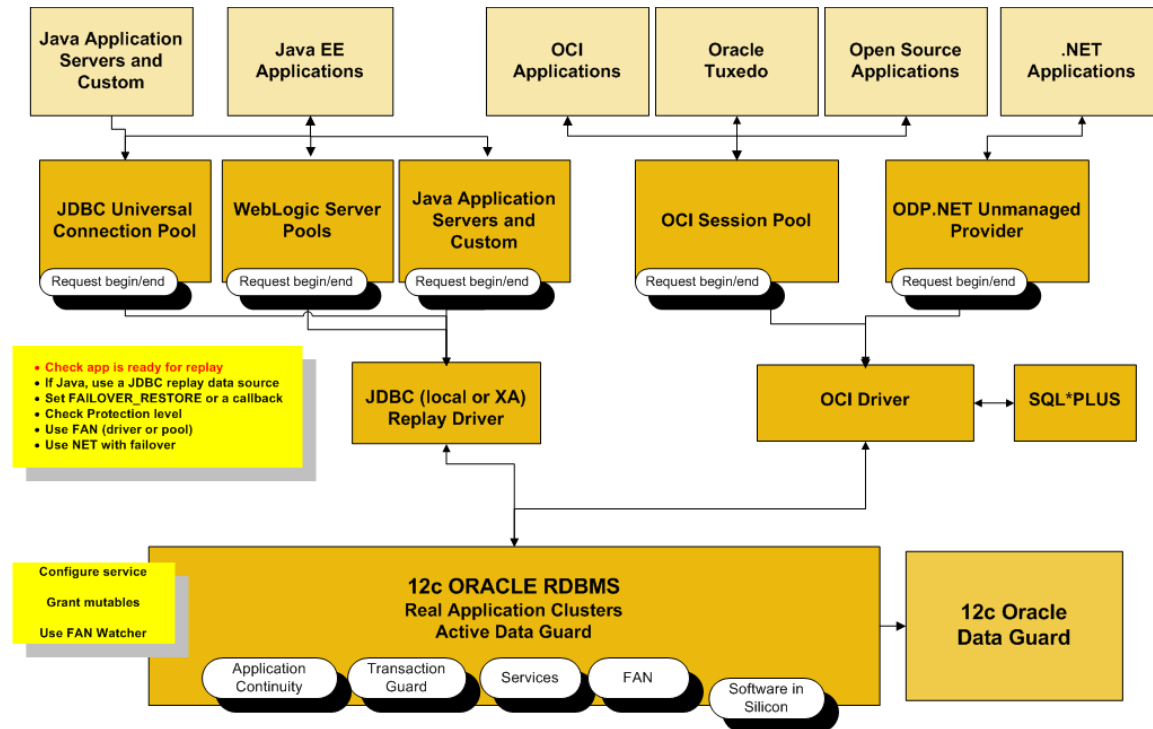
Java Application Servers and Custom

Java EE Applications

OCI Applications

Oracle Tuxedo

Open Source Applications

.NET Applications

JDBC Universal Connection Pool

Request begin/end

WebLogic Server Pools

Request begin/end

Java Application Servers and Custom

Request begin/end

OCI Session Pool

Request begin/end

ODP.NET Unmanaged Provider

Request begin/end

• Check app is ready for replay
• If Java, use a JDBC replay data source
• Set FAILOVER_RESTORE or a callback
• Check Protection level
• Use FAN (driver or pool)
• Use NET with failover

JDBC (local or XA) Replay Driver

OCI Driver

SQL*PLUS

Configure service

Grant mutables

Use FAN Watcher

12c ORACLE RDBMS
Real Application Clusters
Active Data Guard

Application Continuity

Transaction Guard

Services

FAN

Software in Silicon

12c Oracle Data Guard